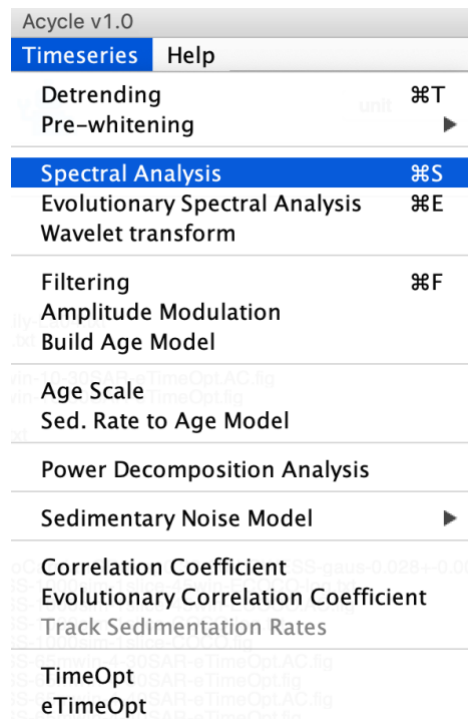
Acycle v1.0
Timeseries Help

Detrending ⌘T
Pre-whitening

Spectral Analysis ⌘S
Evolutionary Spectral Analysis ⌘E
Wavelet transform

Filtering ⌘F
Amplitude Modulation
Build Age Model

Age Scale
Sed. Rate to Age Model

Power Decomposition Analysis

Sedimentary Noise Model

Correlation Coefficient
Evolutionary Correlation Coefficient
Track Sedimentation Rates

TimeOpt
eTimeOpt